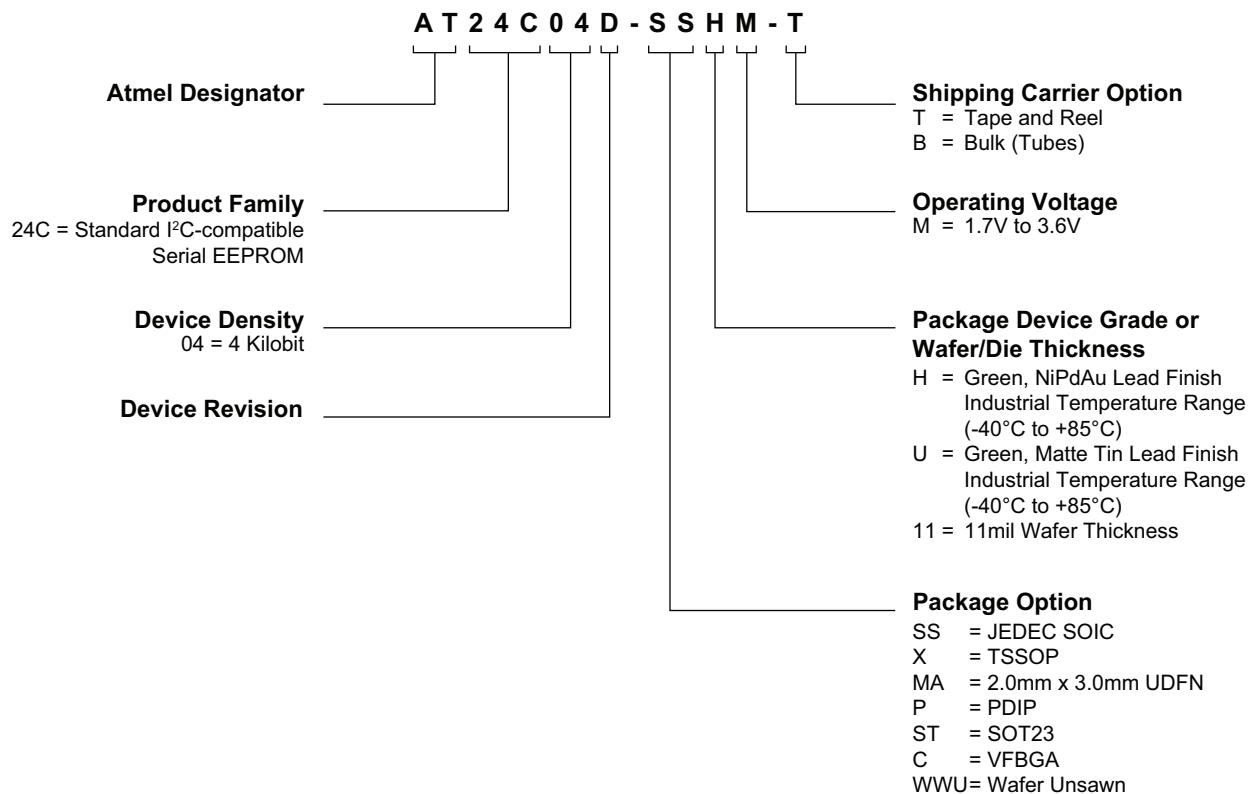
A T 2 4 C 0 4 D - S S H M - T

Atmel Designator

Product Family
24C = Standard I$^2$C-compatible Serial EEPROM

Device Density
04 = 4 Kilobit

Device Revision

Shipping Carrier Option
T = Tape and Reel
B = Bulk (Tubes)

Operating Voltage
M = 1.7V to 3.6V

Package Device Grade or Wafer/Die Thickness
H = Green, NiPdAu Lead Finish Industrial Temperature Range (-40°C to +85°C)
U = Green, Matte Tin Lead Finish Industrial Temperature Range (-40°C to +85°C)
11 = 11mil Wafer Thickness

Package Option
SS = JEDEC SOIC
X = TSSOP
MA = 2.0mm x 3.0mm UDFN
P = PDIP
ST = SOT23
C = VFBGA
WWU= Wafer Unsawn